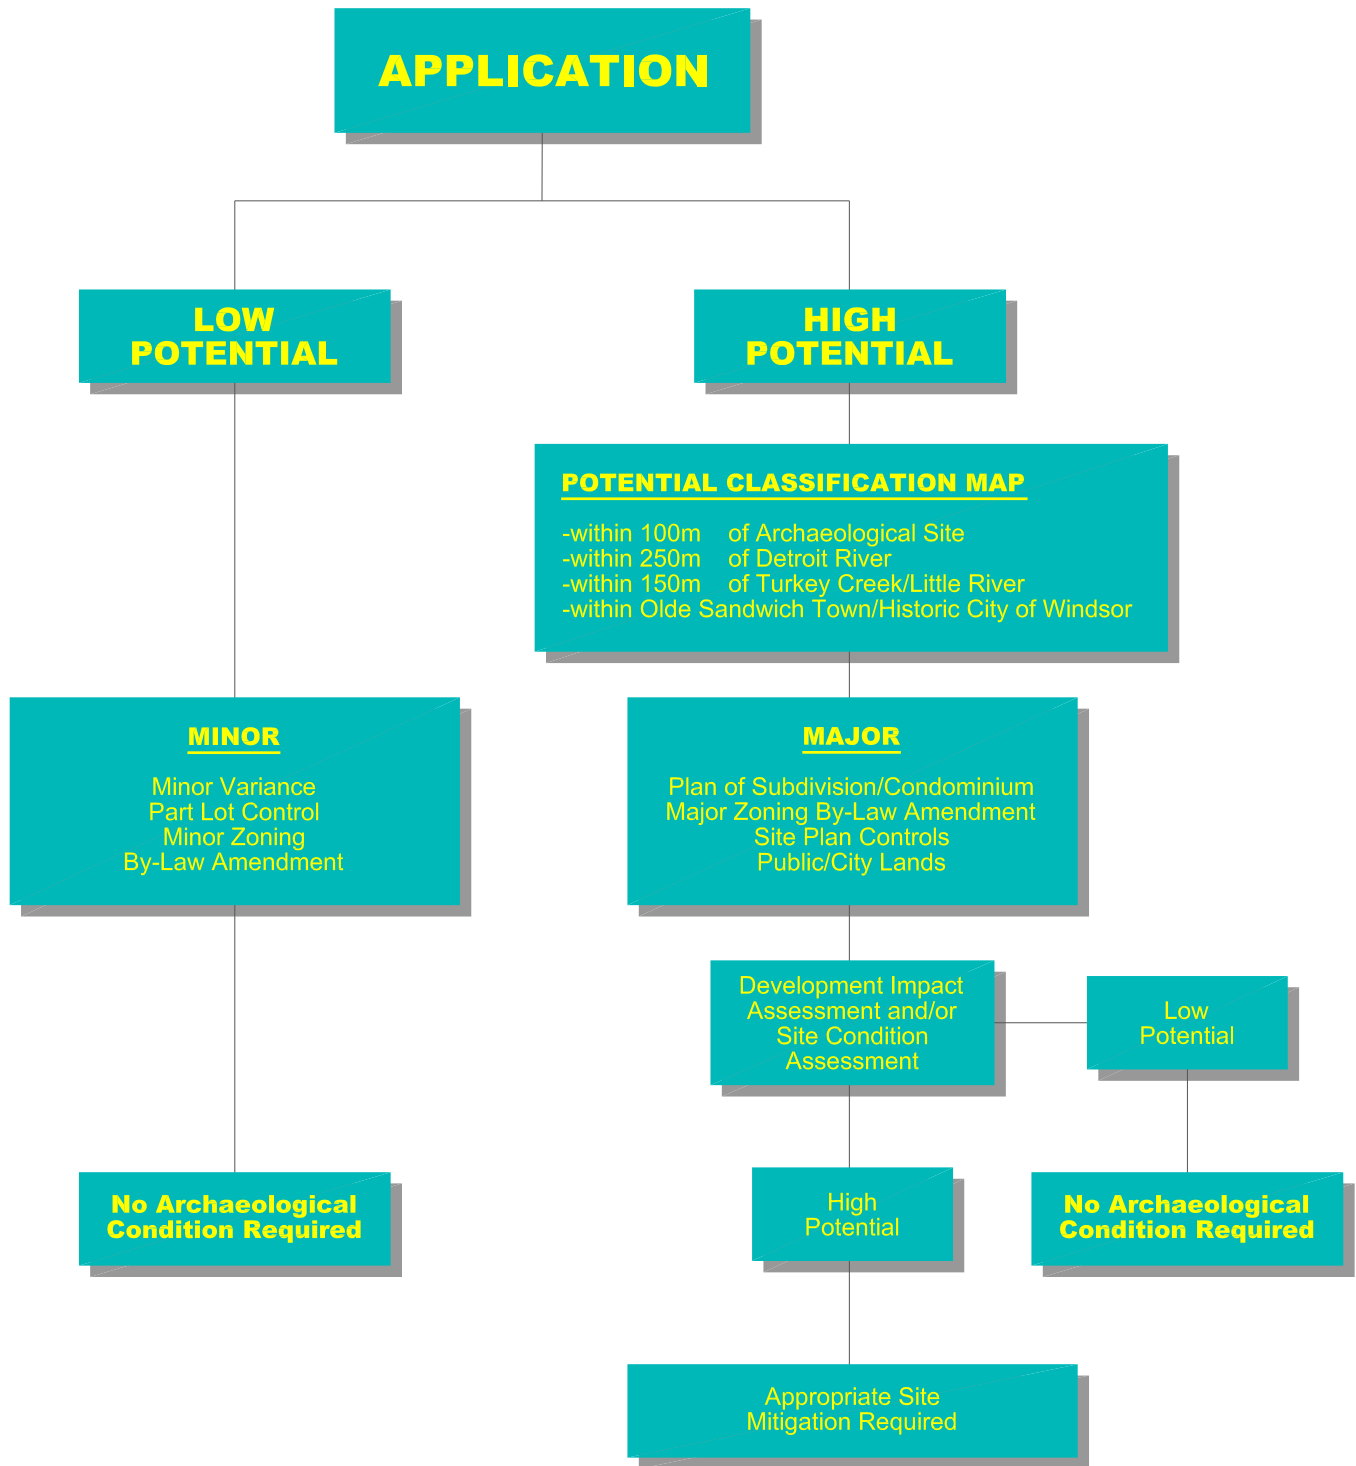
APPLICATION

LOW POTENTIAL

HIGH POTENTIAL

POTENTIAL CLASSIFICATION MAP

-within 100m of Archaeological Site
-within 250m of Detroit River
-within 150m of Turkey Creek/Little River
-within Olde Sandwich Town/Historic City of Windsor

MINOR

Minor Variance
Part Lot Control
Minor Zoning
By-Law Amendment

MAJOR

Plan of Subdivision/Condominium
Major Zoning By-Law Amendment
Site Plan Controls
Public/City Lands

Development Impact Assessment and/or Site Condition Assessment

Low Potential

No Archaeological Condition Required

High Potential

No Archaeological Condition Required

Appropriate Site Mitigation Required